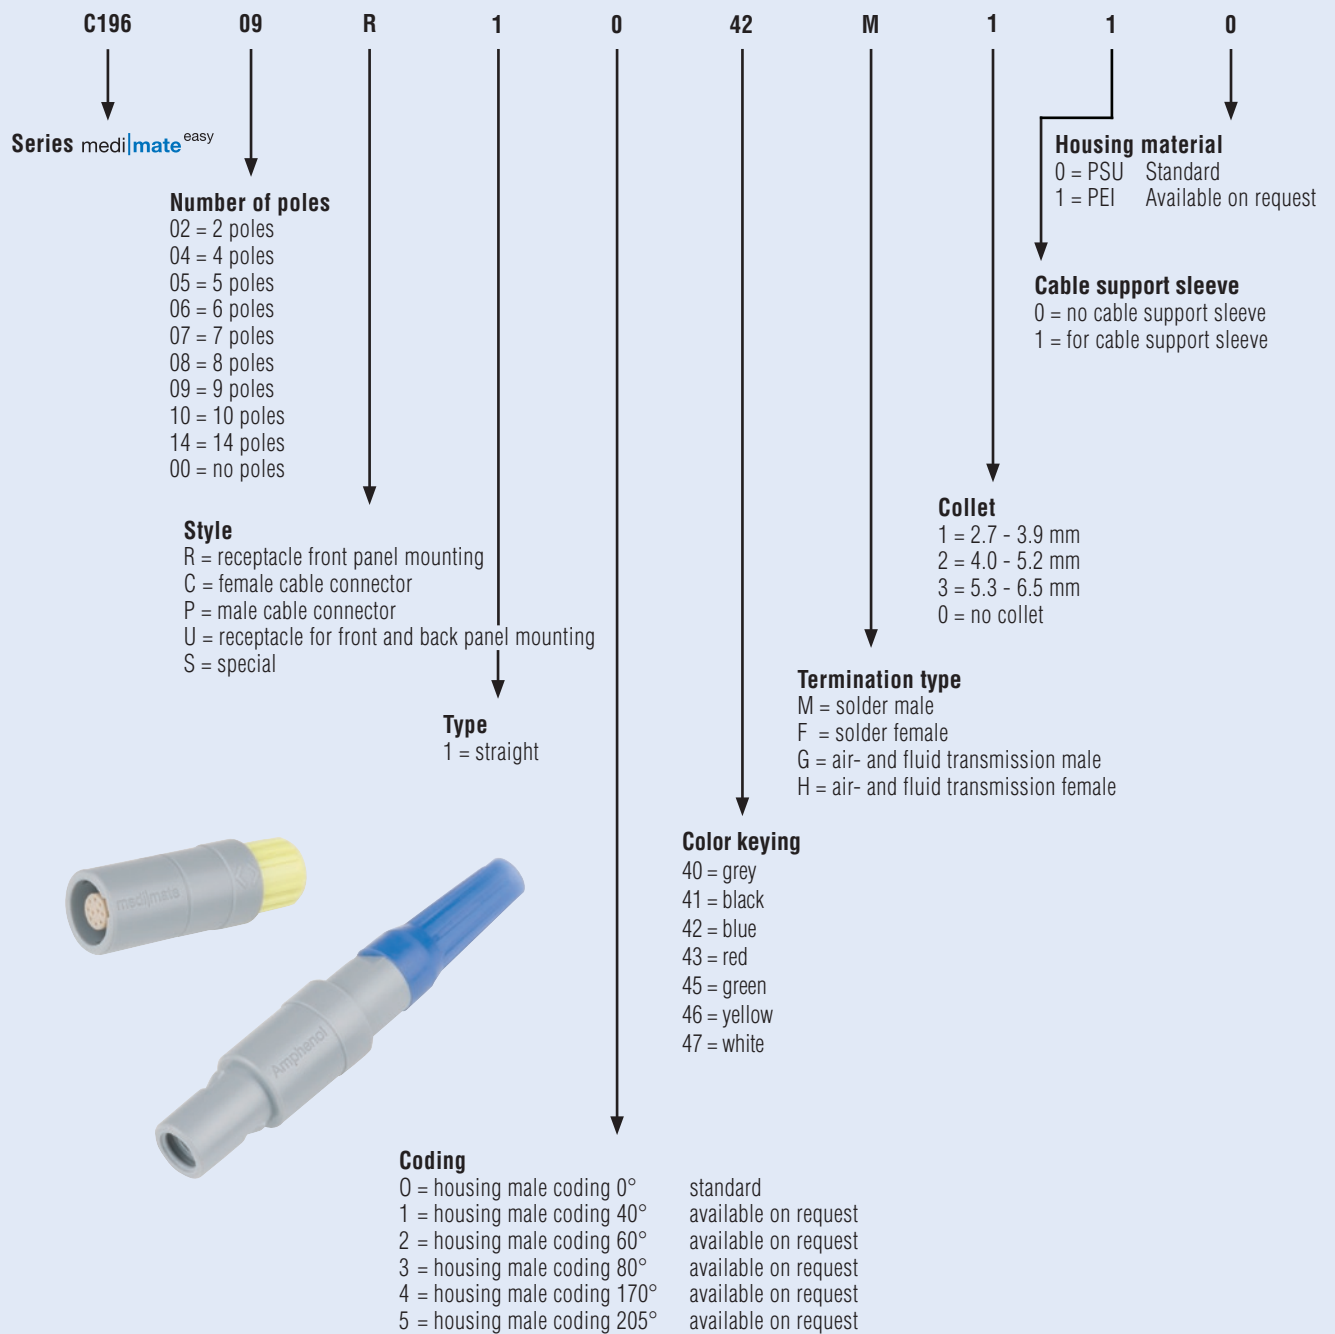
C196 09 R 1 0 42 M 1 1 0

Series medi|mate easy

Housing material
0 = PSU Standard
1 = PEI Available on request

Cable support sleeve
0 = no cable support sleeve
1 = for cable support sleeve

Number of poles
02 = 2 poles
04 = 4 poles
05 = 5 poles
06 = 6 poles
07 = 7 poles
08 = 8 poles
09 = 9 poles
10 = 10 poles
14 = 14 poles
00 = no poles

Collet
1 = 2.7 - 3.9 mm
2 = 4.0 - 5.2 mm
3 = 5.3 - 6.5 mm
0 = no collet

Style
R = receptacle front panel mounting
C = female cable connector
P = male cable connector
U = receptacle for front and back panel mounting
S = special

Termination type
M = solder male
F = solder female
G = air- and fluid transmission male
H = air- and fluid transmission female

Type
1 = straight

Color keying
40 = grey
41 = black
42 = blue
43 = red
45 = green
46 = yellow
47 = white

medi|mate

Amphenol

Coding
0 = housing male coding 0° standard
1 = housing male coding 40° available on request
2 = housing male coding 60° available on request
3 = housing male coding 80° available on request
4 = housing male coding 170° available on request
5 = housing male coding 205° available on request